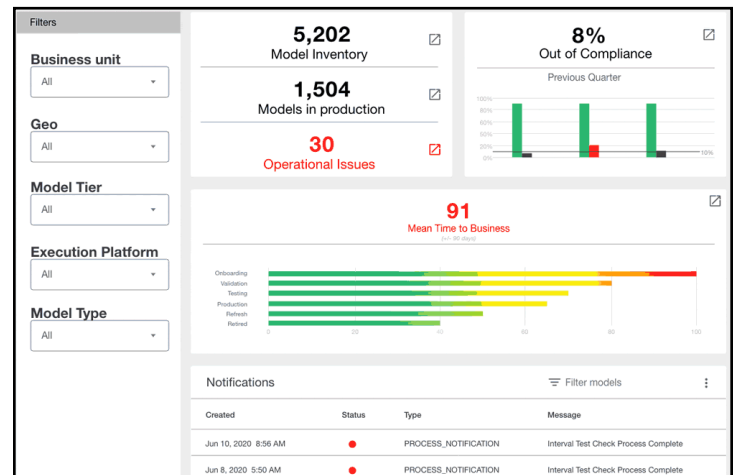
Filters

Business unit
All

Geo
All

Model Tier
All

Execution Platform
All

Model Type
All

5,202
Model Inventory

1,504
Models in production

30
Operational Issues

8%
Out of Compliance

Previous Quarter

100%
80%
60%
40%
20%
0%
10%

91
Mean Time to Business
(+/- 90 days)

Onboarding
Validation
Testing
Production
Refresh
Retired

0
20
40
60
80
100

Notifications

Filter models

| Created | Status | Type | Message |
|---|---|---|---|
| Jun 10, 2020 8:56 AM | ● | PROCESS_NOTIFICATION | Interval Test Check Process Complete |
| Jun 8, 2020 5:50 AM | ● | PROCESS_NOTIFICATION | Interval Test Check Process Complete |